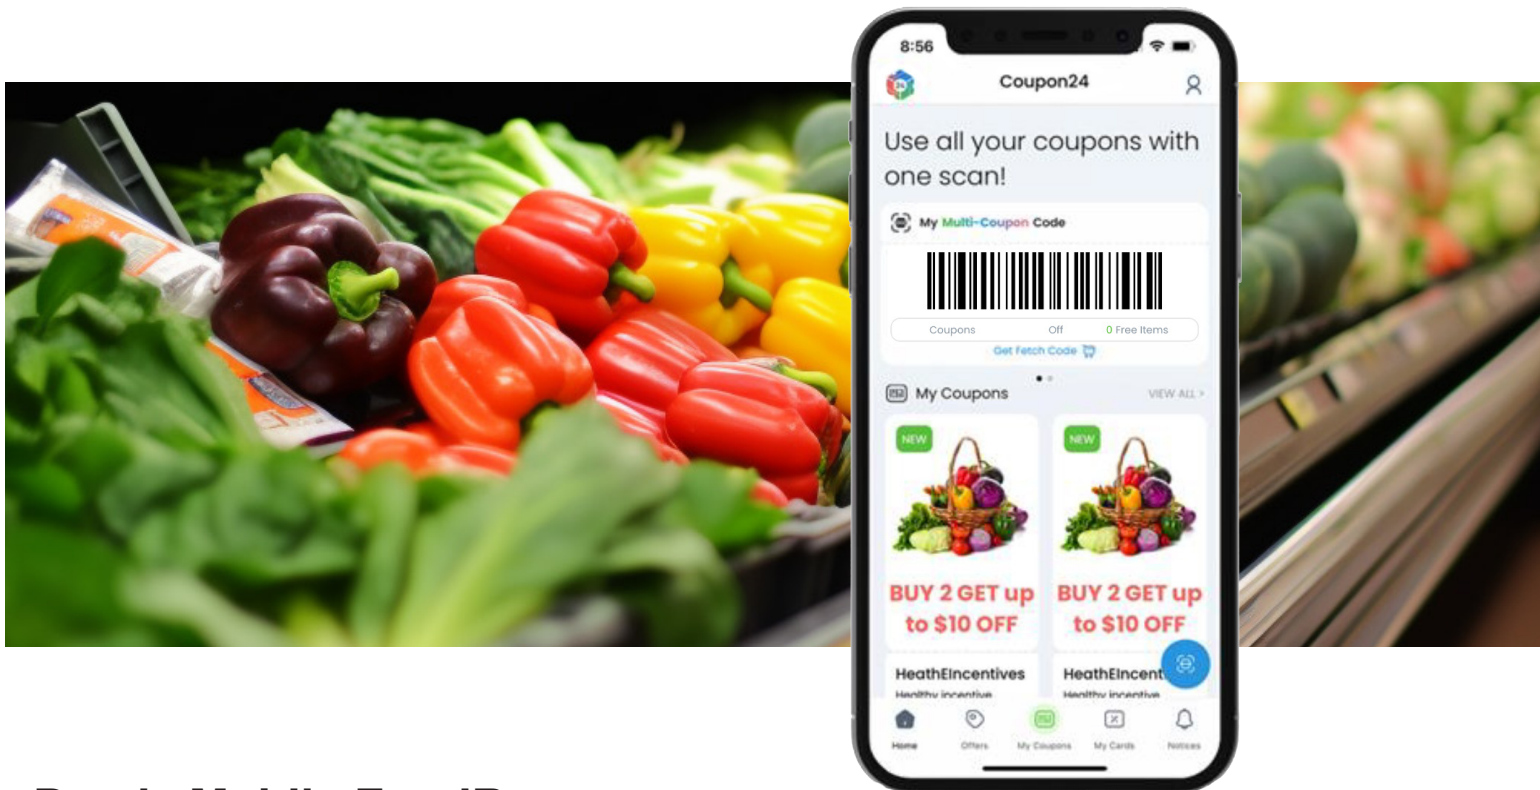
8:56

Coupon24

Use all your coupons with one scan!

My Multi-Coupon Code

Coupons Off 0 Free Items

Get Fetch Code

My Coupons VIEW ALL >

NEW

BUY 2 GET up to $10 OFF

NEW

BUY 2 GET up to $10 OFF

HeathEIncentives
Healthy incentive

HeathEIncent
Healthy incentive

Home Offers My Coupons My Cards Notices

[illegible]